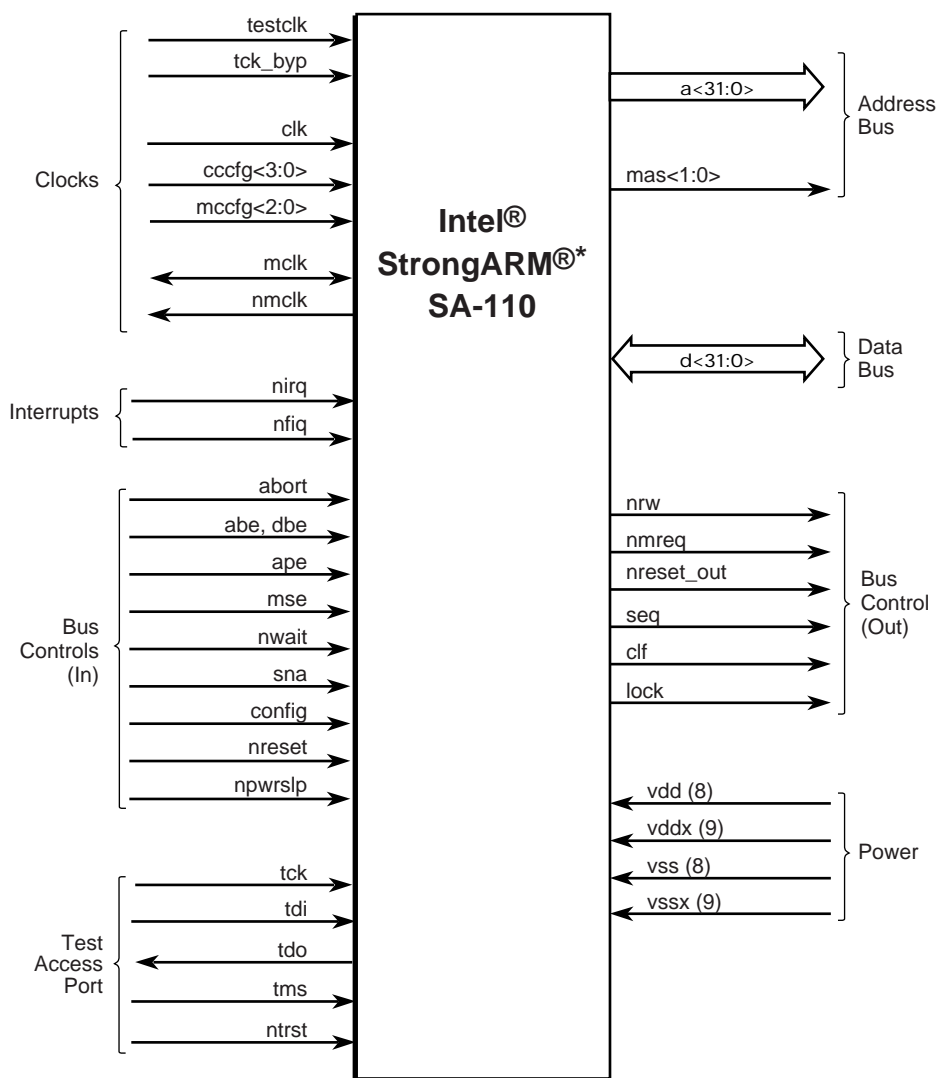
Clocks

testclk
tck_byp
clk
cccfg<3:0>
mccfg<2:0>
mclk
nmclk

Interrupts

nirq
nfiq

Bus Controls (In)

abort
abe, dbe
ape
mse
nwait
sna
config
nreset
npwrslp

Test Access Port

tck
tdi
tdo
tms
ntrst

Intel® StrongARM®* SA-110

a<31:0>
Address Bus
mas<1:0>

d<31:0>
Data Bus

nrw
nmreq
nreset_out
seq
clf
lock
Bus Control (Out)

vdd (8)
vddx (9)
vss (8)
vssx (9)
Power